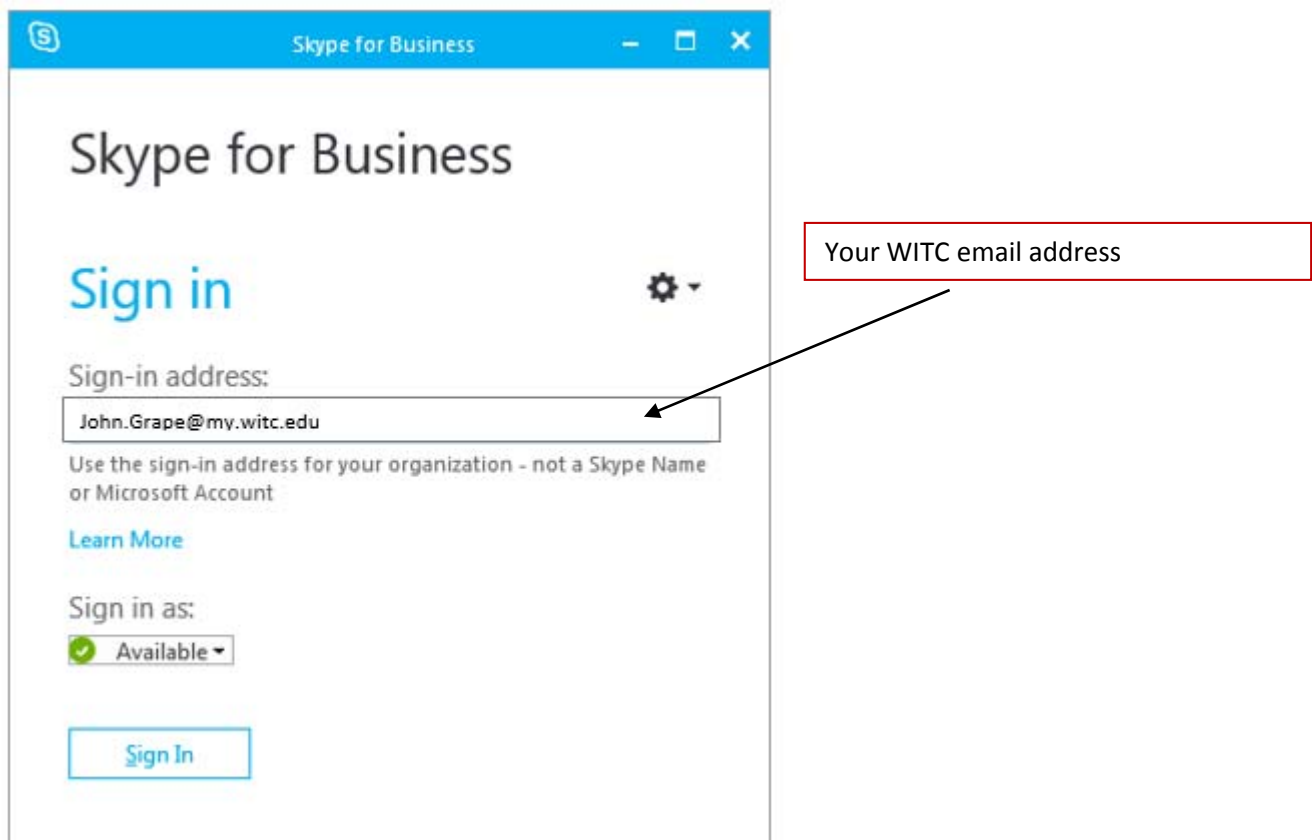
Skype for Business

Skype for Business

Sign in

Your WITC email address

Sign-in address:

John.Grape@my.witc.edu

Use the sign-in address for your organization - not a Skype Name or Microsoft Account

Learn More

Sign in as:

Available

Sign In